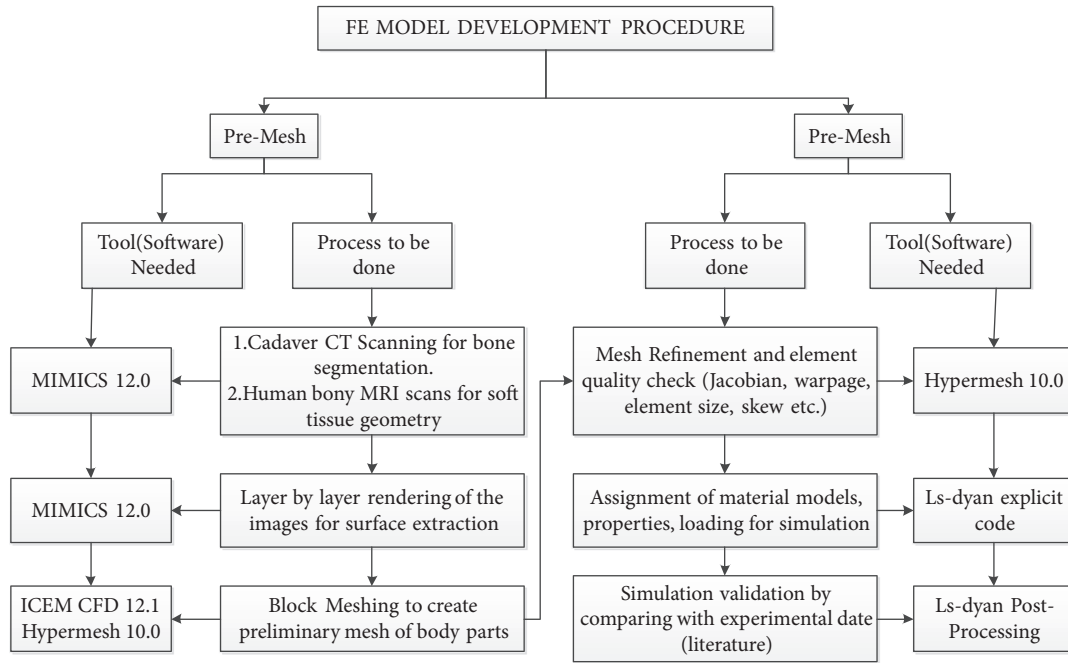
FE MODEL DEVELOPMENT PROCEDURE

Pre-Mesh

Tool(Software) Needed

Process to be done

MIMICS 12.0

1.Cadaver CT Scanning for bone segmentation.
2.Human bony MRI scans for soft tissue geometry

MIMICS 12.0

Layer by layer rendering of the images for surface extraction

ICEM CFD 12.1
Hypermesh 10.0

Block Meshing to create preliminary mesh of body parts

Pre-Mesh

Process to be done

Tool(Software) Needed

Mesh Refinement and element quality check (Jacobian, warpage, element size, skew etc.)

Hypermesh 10.0

Assignment of material models, properties, loading for simulation

Ls-dyan explicit code

Simulation validation by comparing with experimental date (literature)

Ls-dyan Post-Processing